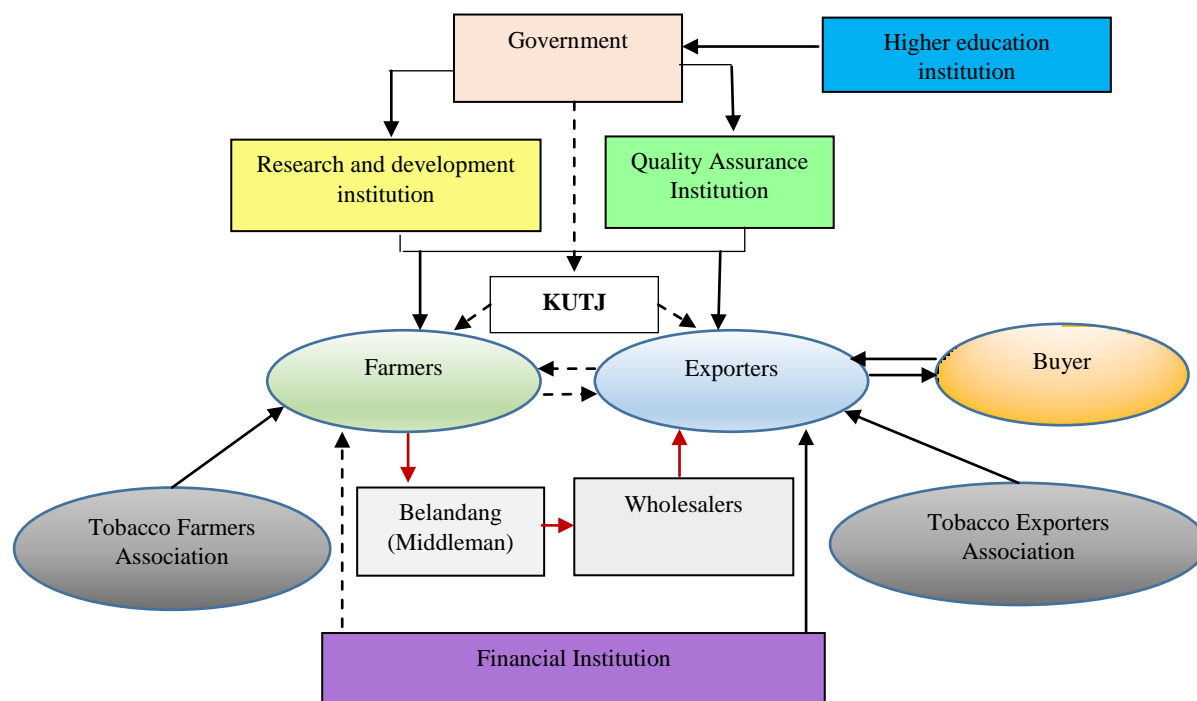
Government

Higher education institution

Research and development institution

Quality Assurance Institution

KUTJ

Farmers

Exporters

Buyer

Belandang (Middleman)

Wholesalers

Tobacco Farmers Association

Tobacco Exporters Association

Financial Institution